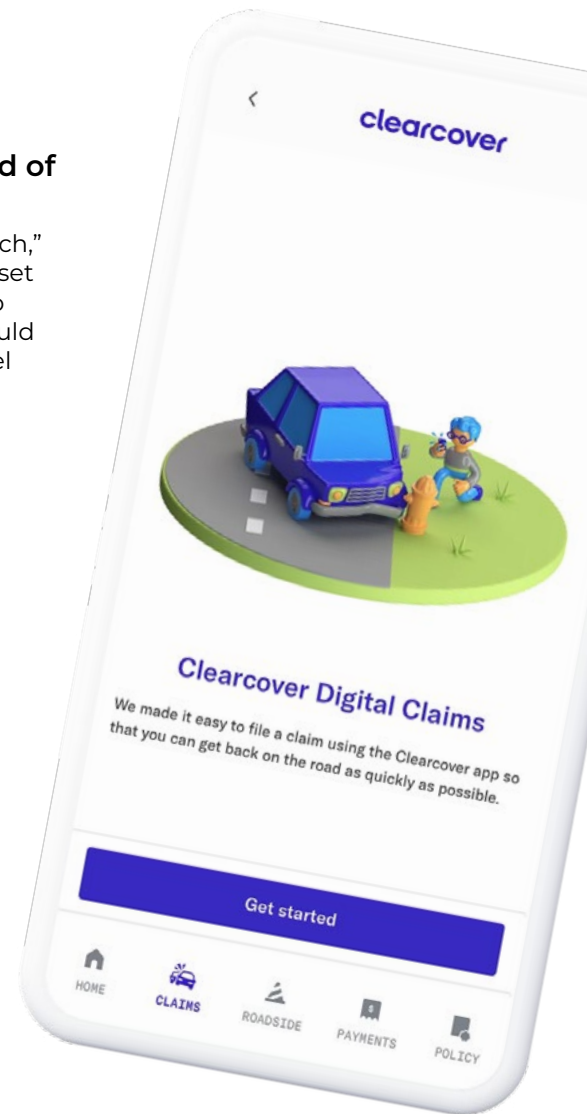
d of

ch,"
set
o
uld
el

<

clearcover

Clearcover Digital Claims

We made it easy to file a claim using the Clearcover app so that you can get back on the road as quickly as possible.

Get started

HOME
CLAIMS
ROADSIDE
PAYMENTS
POLICY